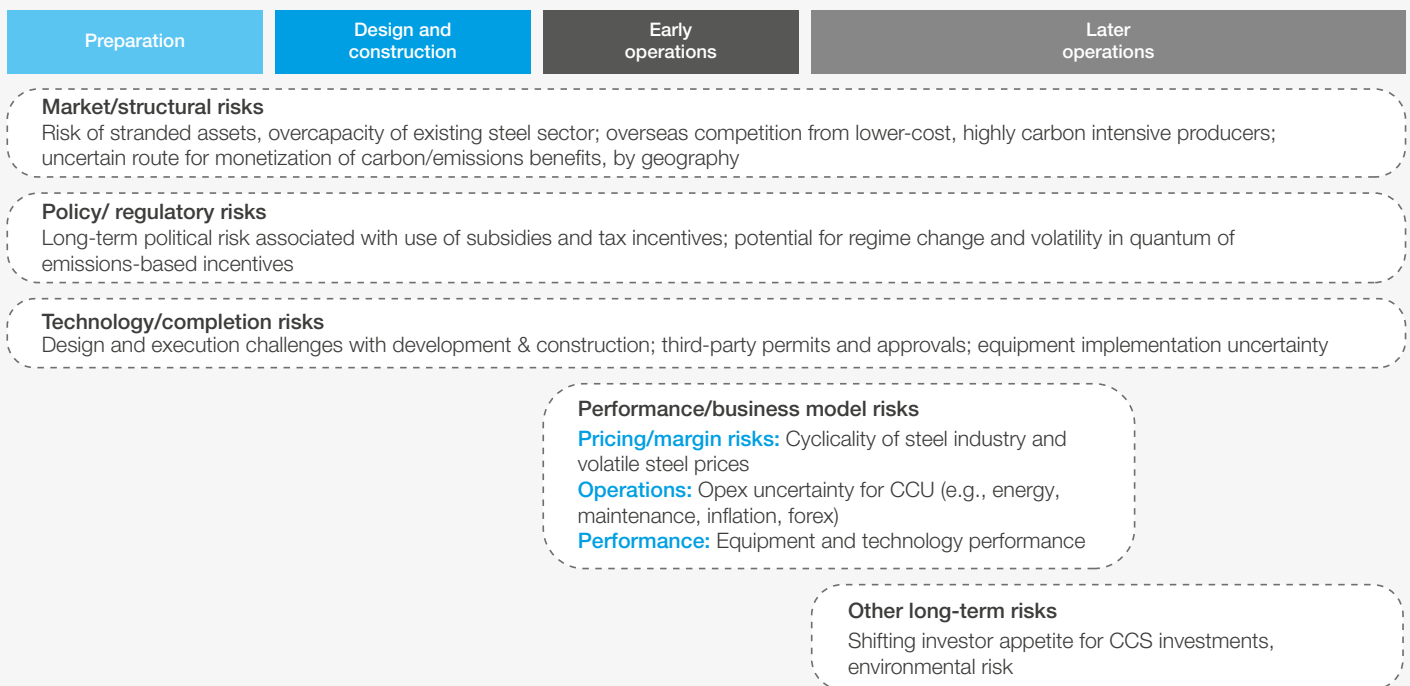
Preparation

Design and construction

Early operations

Later operations

Market/structural risks
Risk of stranded assets, overcapacity of existing steel sector; overseas competition from lower-cost, highly carbon intensive producers; uncertain route for monetization of carbon/emissions benefits, by geography

Policy/ regulatory risks
Long-term political risk associated with use of subsidies and tax incentives; potential for regime change and volatility in quantum of emissions-based incentives

Technology/completion risks
Design and execution challenges with development & construction; third-party permits and approvals; equipment implementation uncertainty

Performance/business model risks
Pricing/margin risks: Cyclicality of steel industry and volatile steel prices
Operations: Opex uncertainty for CCU (e.g., energy, maintenance, inflation, forex)
Performance: Equipment and technology performance

Other long-term risks
Shifting investor appetite for CCS investments, environmental risk